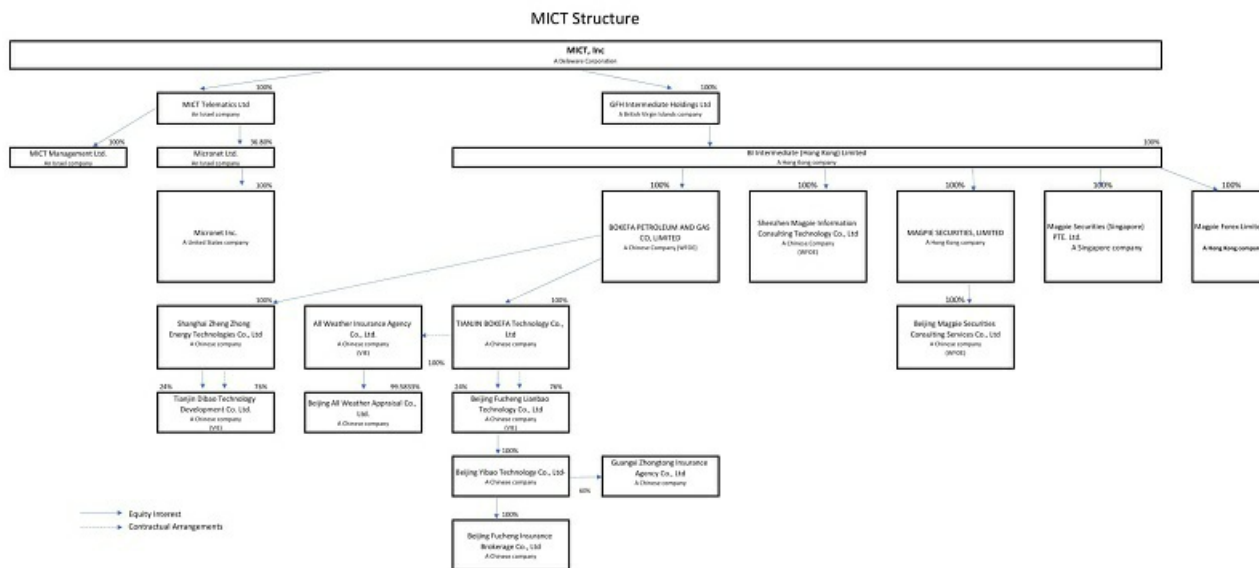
MICT Structure

MICT, Inc
A Delaware Corporation

100%

MICT Telematics Ltd
An Israel company

100%

MICT Management Ltd.
An Israel company

56.80%

Micronet Ltd.
An Israel company

100%

Micronet Inc.
A United States company

100%

GFH Intermediate Holdings Ltd
A British Virgin Islands company

100%

BI Intermediate (Hong Kong) Limited
A Hong Kong company

100%

BOKEFA PETROLEUM AND GAS CO, LIMITED
A Chinese Company (WFOE)

100%

Shenzhen Magpie Information Consulting Technology Co., Ltd
A Chinese Company (WFOE)

100%

MAGPIE SECURITIES, LIMITED
A Hong Kong company

100%

Magpie Securities (Singapore) PTE. Ltd.
A Singapore company

100%

Magpie Forex Limi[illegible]
A Hong Kong compan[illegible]

100%

Beijing Magpie Securities Consulting Services Co., Ltd
A Chinese company (WFOE)

100%

Shanghai Zheng Zhong Energy Technologies Co., Ltd
A Chinese company

24%

76%

Tianjin Dibao Technology Development Co. Ltd.
A Chinese company (VIE)

All Weather Insurance Agency Co., Ltd.
A Chinese company (VIE)

99.5859%

Beijing All Weather Appraisal Co., Ltd.
A Chinese company

100%

100%

TIANJIN BOKEFA Technology Co., Ltd
A Chinese company

24%

76%

Beijing Fucheng Lianbao Technology Co., Ltd
A Chinese company (VIE)

100%

Beijing Yibao Technology Co., Ltd
A Chinese company

60%

Guangxi Zhongtong Insurance Agency Co., Ltd
A Chinese company

100%

Beijing Fucheng Insurance Brokerage Co., Ltd
A Chinese company

Equity Interest
Contractual Arrangements